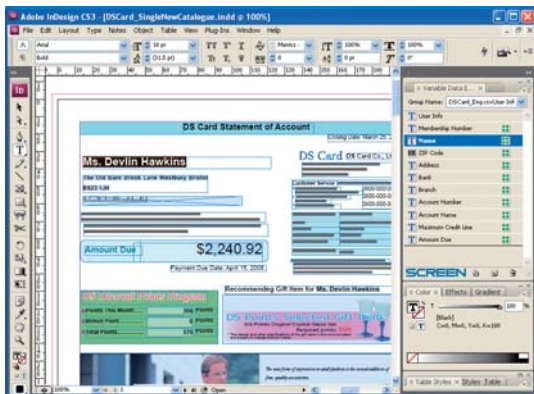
Adobe InDesign CS3 - [DSCard_SingleNewCatalogue.indd @ 100%]

File Edit Layout Type Notes Object Table View Plug-Ins Window Help

Arial

Bold

12 pt

(14.4 pt)

Metrics

0

100%

100%

0 pt

0°

DS Card Statement of Account

Closing Date: March 25

Ms. Devlin Hawkins

DS Card

Customer Service

Amount Due

$2,240.92

Payment Due Date: April 15, 2008

Recommending Gift Item for Ms. Devlin Hawkins

Points

Points

Points

DS Points Selected Gift

Variable Data E...

Group Name: DSCard_Eng.csv

User Info

Membership Number

Name

ZIP Code

Address

Bank

Branch

Account Number

Account Name

Maximum Credit Line

Amount Due

SCREEN

Color

Effects

Gradient

100

%

[Black]

C=0, M=0, Y=0, K=100

Table Styles

Styles Table

100%

Open